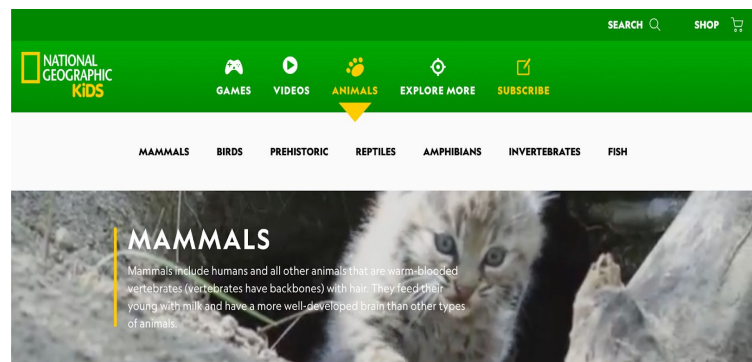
SEARCH SHOP

NATIONAL GEOGRAPHIC KiDS

GAMES VIDEOS ANIMALS EXPLORE MORE SUBSCRIBE

MAMMALS BIRDS PREHISTORIC REPTILES AMPHIBIANS INVERTEBRATES FISH

MAMMALS

Mammals include humans and all other animals that are warm-blooded vertebrates (vertebrates have backbones) with hair. They feed their young with milk and have a more well-developed brain than other types of animals.